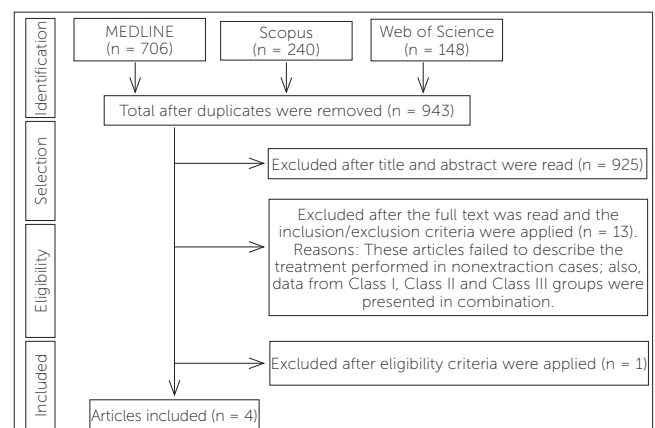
Identification

MEDLINE (n = 706)

Scopus (n = 240)

Web of Science (n = 148)

Total after duplicates were removed (n = 943)

Selection

Excluded after title and abstract were read (n = 925)

Eligibility

Excluded after the full text was read and the inclusion/exclusion criteria were applied (n = 13). Reasons: These articles failed to describe the treatment performed in nonextraction cases; also, data from Class I, Class II and Class III groups were presented in combination.

Included

Excluded after eligibility criteria were applied (n = 1)

Articles included (n = 4)